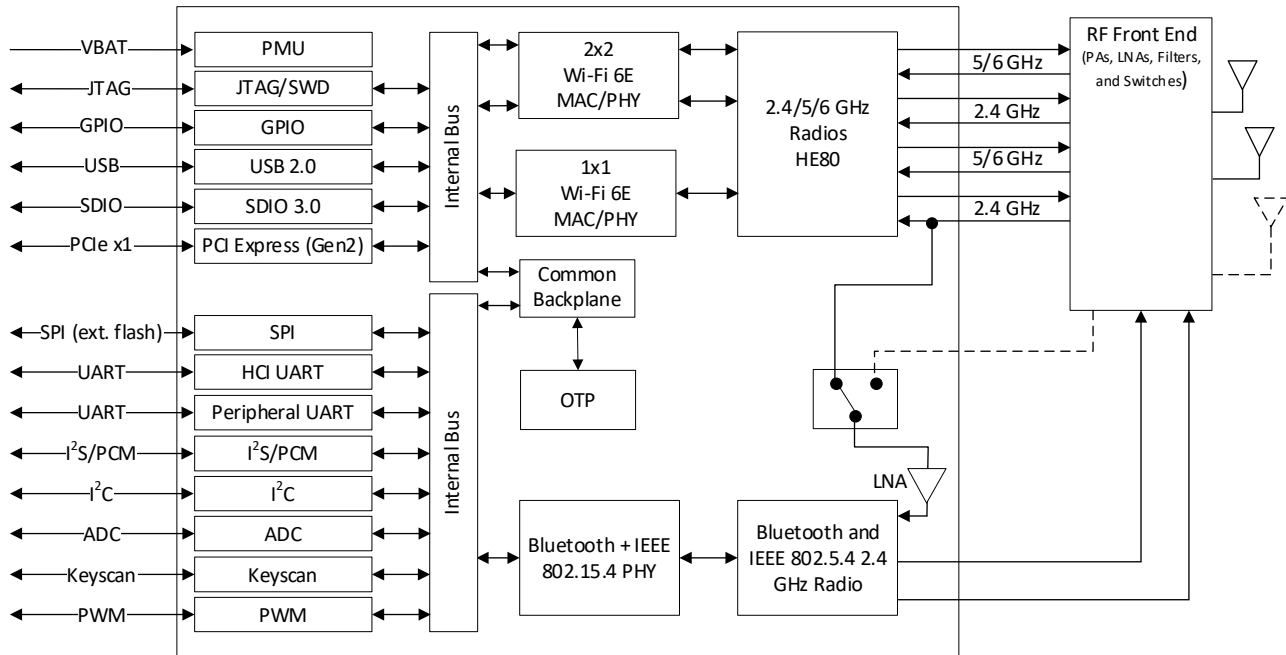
VBAT
JTAG
GPIO
USB
SDIO
PCIe x1
PMU
JTAG/SWD
GPIO
USB 2.0
SDIO 3.0
PCI Express (Gen2)
Internal Bus
2x2 Wi-Fi 6E MAC/PHY
1x1 Wi-Fi 6E MAC/PHY
2.4/5/6 GHz Radios HE80
5/6 GHz
2.4 GHz
5/6 GHz
2.4 GHz
RF Front End (PAs, LNAs, Filters, and Switches)
Common Backplane
OTP
SPI (ext. flash)
UART
UART
$I^2S$/PCM
$I^2C$
ADC
Keyscan
PWM
SPI
HCI UART
Peripheral UART
$I^2S$/PCM
$I^2C$
ADC
Keyscan
PWM
Internal Bus
LNA
Bluetooth + IEEE 802.15.4 PHY
Bluetooth and IEEE 802.5.4 2.4 GHz Radio